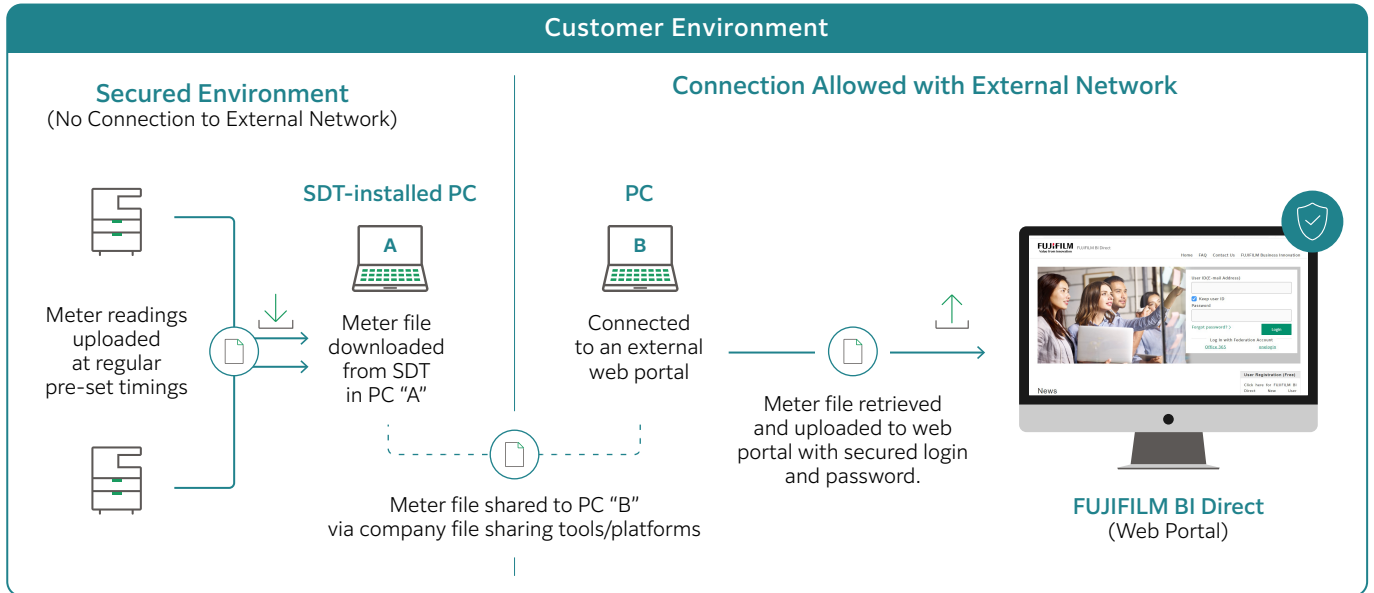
Customer Environment

Secured Environment
(No Connection to External Network)

Connection Allowed with External Network

SDT-installed PC

A

PC

B

Meter readings uploaded at regular pre-set timings

Meter file downloaded from SDT in PC "A"

Connected to an external web portal

FUJIFILM FUJIFILM BI Direct

Home FAQ Contact Us FUJIFILM Business Innovation

User ID(E-mail Address)

Keep user ID

Password

Forgot password?

Login

Log in with Federation Account

News

User Registration (Free)

Meter file retrieved and uploaded to web portal with secured login and password.

Meter file shared to PC "B" via company file sharing tools/platforms

FUJIFILM BI Direct
(Web Portal)